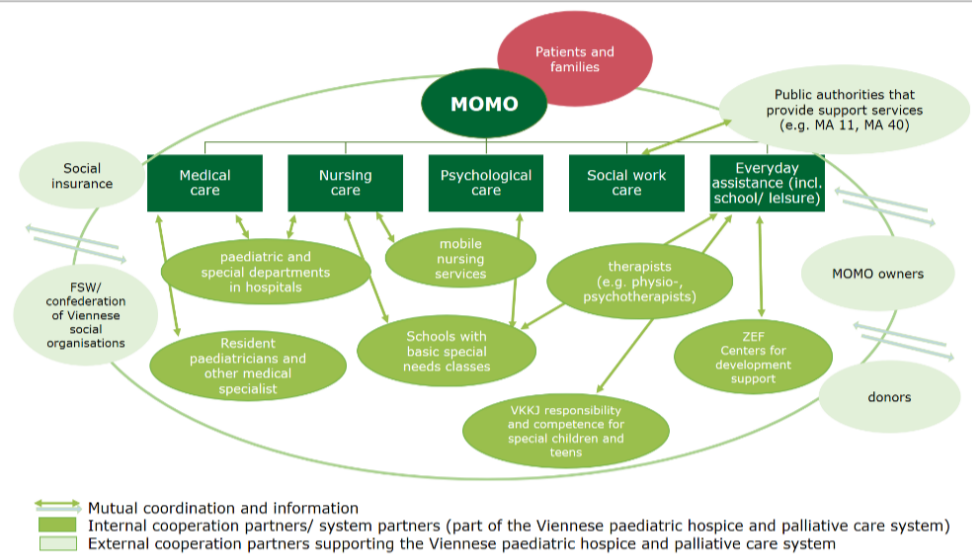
Patients and families

MOMO

Public authorities that provide support services (e.g. MA 11, MA 40)

Social insurance

Medical care

Nursing care

Psychological care

Social work care

Everyday assistance (incl. school/ leisure)

paediatric and special departments in hospitals

mobile nursing services

therapists (e.g. physio-, psychotherapists)

MOMO owners

FSW/ confederation of Viennese social organisations

Resident paediatricians and other medical specialist

Schools with basic special needs classes

ZEF Centers for development support

donors

VKKJ responsibility and competence for special children and teens

Mutual coordination and information

Internal cooperation partners/ system partners (part of the Viennese paediatric hospice and palliative care system)

External cooperation partners supporting the Viennese paediatric hospice and palliative care system